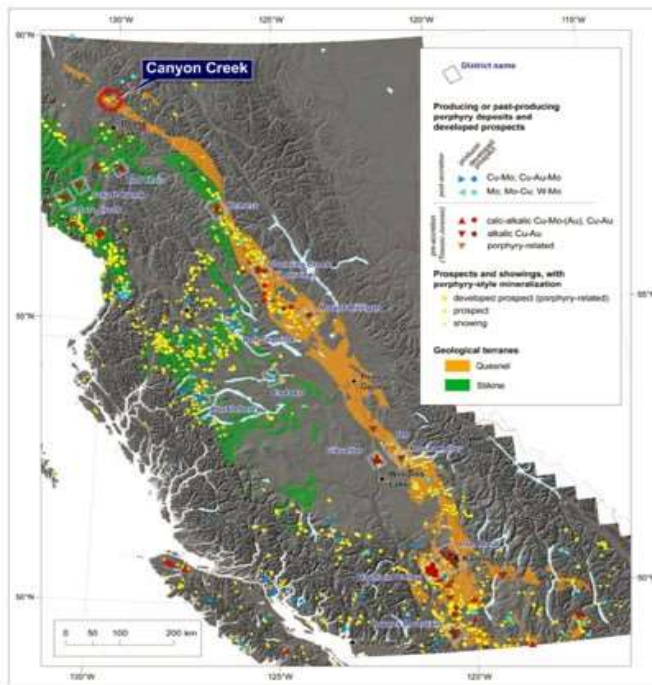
130°W
125°W
120°W
115°W
60°N
Canyon Creek
District name
Producing or past-producing porphyry deposits and developed prospects
post-accretion
Cu-Mo, Cu-Au-Mo
Mo, Mo-Cu, W-Mo
pre-accretion (Triassic-Jurassic)
calc-alkalic Cu-Mo-(Au), Cu-Au
alkalic Cu-Au
porphyry-related
Prospects and showings, with porphyry-style mineralization
developed prospect (porphyry-related)
prospect
showing
Geological terranes
Quesnel
Stikine
55°N
50°N
55°N
50°N
0 50 100 200 km
130°W
125°W
120°W